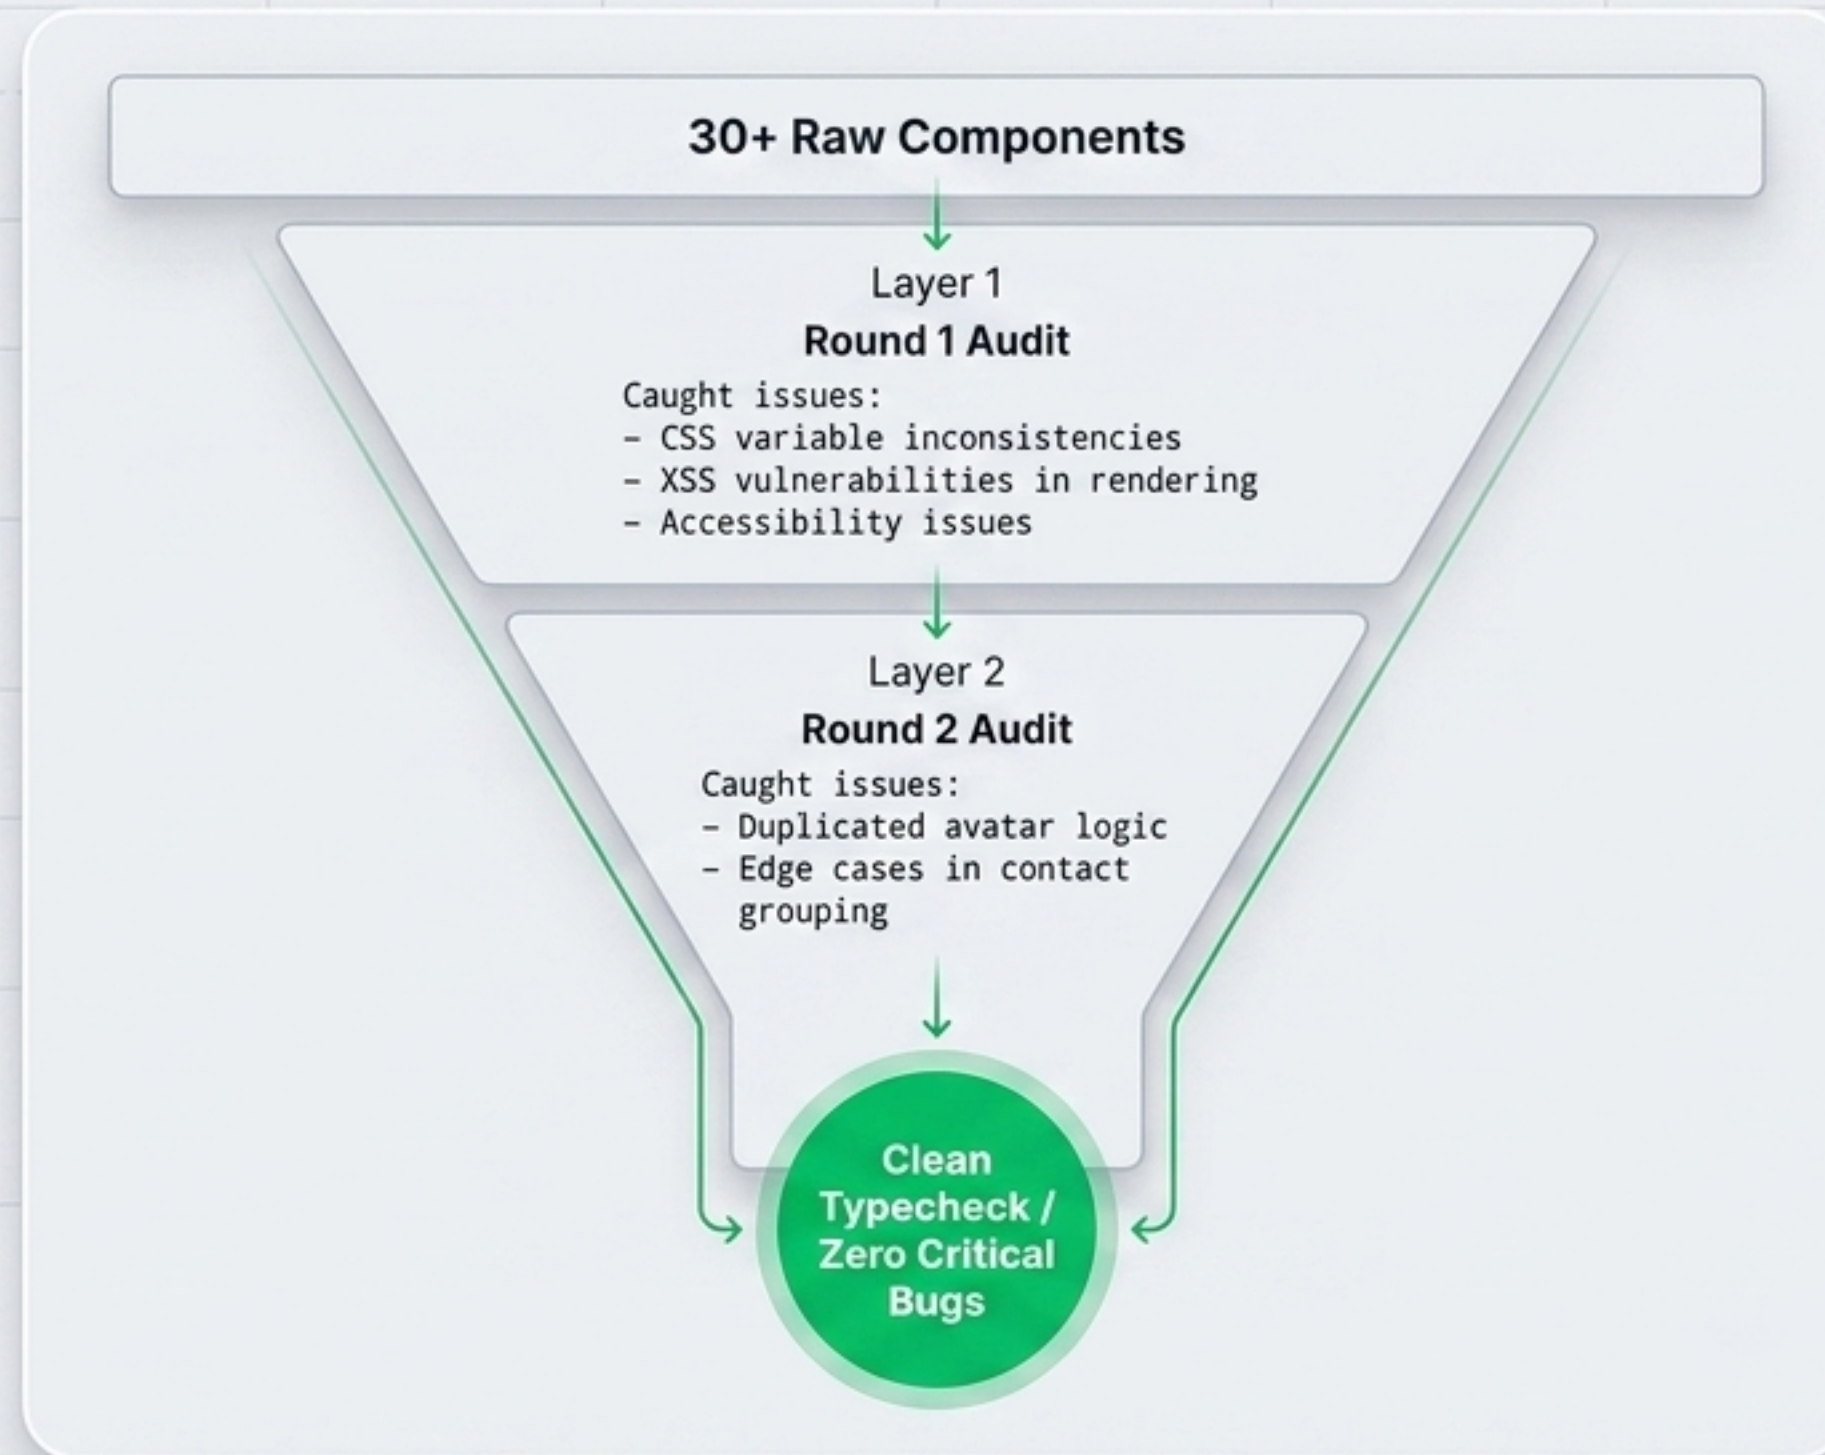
30+ Raw Components

Layer 1
Round 1 Audit
Caught issues:
- CSS variable inconsistencies
- XSS vulnerabilities in rendering
- Accessibility issues

Layer 2
Round 2 Audit
Caught issues:
- Duplicated avatar logic
- Edge cases in contact grouping

Clean Typecheck / Zero Critical Bugs